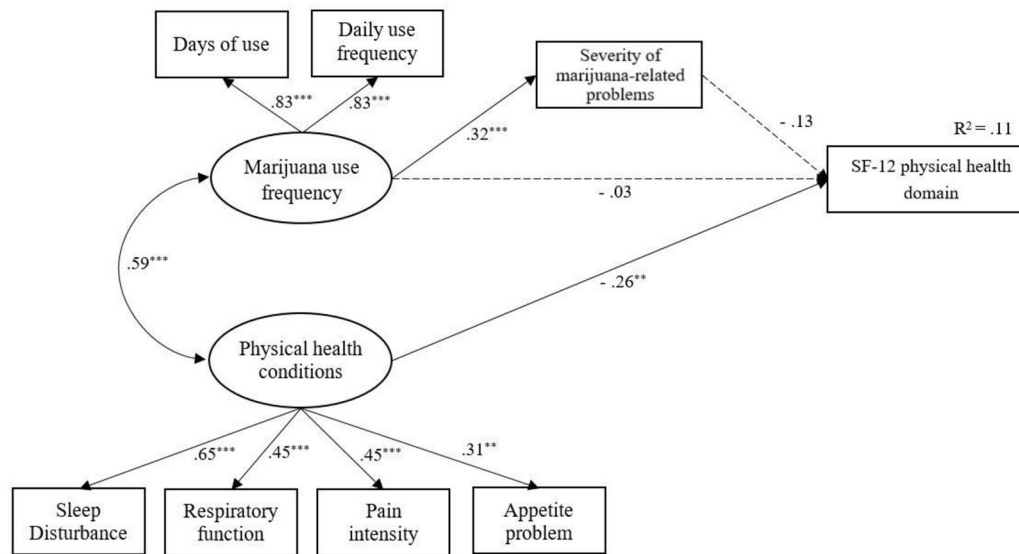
Days of use

Daily use frequency

.83***

.83***

Severity of marijuana-related problems

.32***

- .13

$R^2 = .11$

Marijuana use frequency

- .03

SF-12 physical health domain

.59***

- .26**

Physical health conditions

.65***

.45***

.45***

.31**

Sleep Disturbance

Respiratory function

Pain intensity

Appetite problem